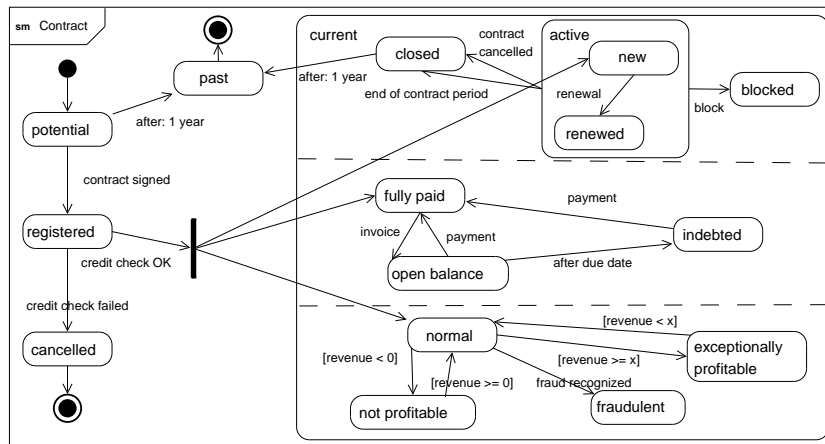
sm Contract

past

potential

after: 1 year

contract signed

registered

credit check OK

credit check failed

cancelled

current

closed

contract cancelled

after: 1 year

end of contract period

active

new

renewal

renewed

block

blocked

fully paid

payment

invoice

payment

indebted

open balance

after due date

normal

[revenue < x]

[revenue < 0]

[revenue >= x]

exceptionally profitable

[revenue >= 0]

fraud recognized

not profitable

fraudulent